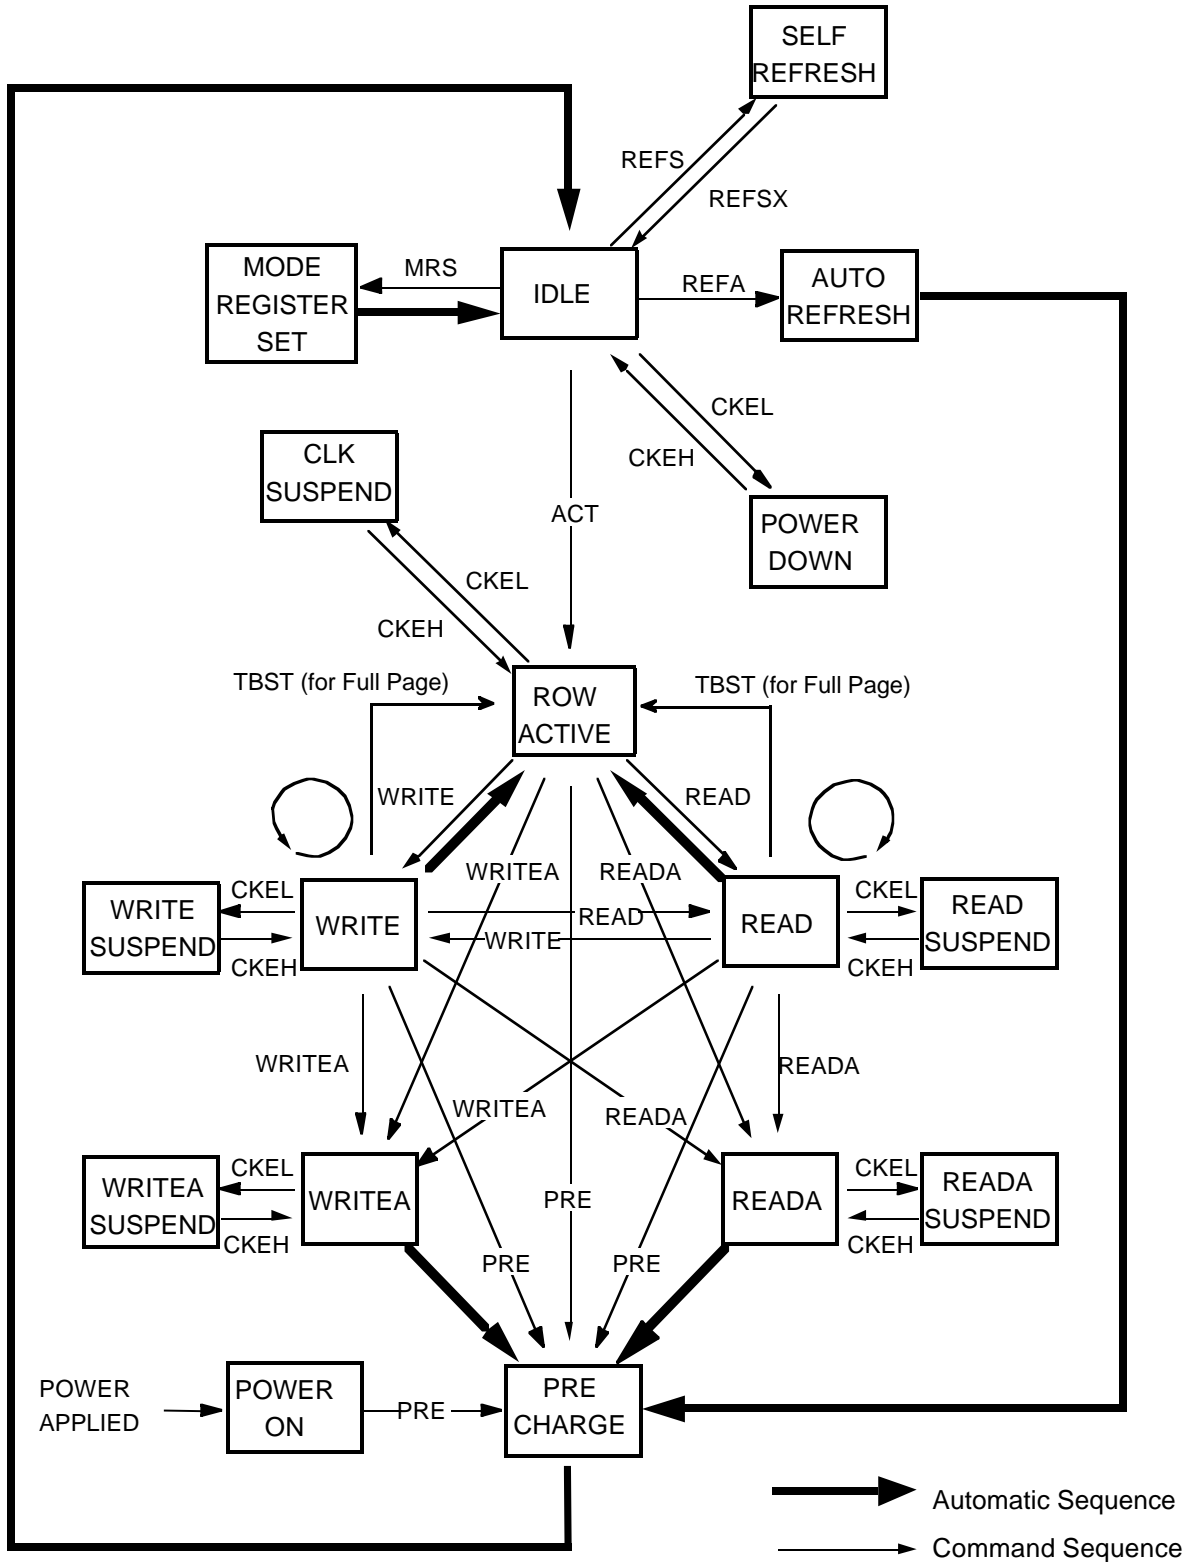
SELF REFRESH

REFS

REFSX

MODE REGISTER SET

MRS

IDLE

REFA

AUTO REFRESH

CKEL

CKEH

CLK SUSPEND

ACT

POWER DOWN

CKEL

CKEH

TBST (for Full Page)

ROW ACTIVE

TBST (for Full Page)

WRITE

READ

WRITEA

READA

CKEL

WRITE SUSPEND

CKEH

WRITE

READ

WRITE

READ

CKEL

READ SUSPEND

CKEH

WRITEA

WRITEA

READA

READA

CKEL

WRITEA SUSPEND

CKEH

WRITEA

PRE

READA

CKEL

READA SUSPEND

CKEH

PRE

PRE

POWER APPLIED

POWER ON

PRE

PRE CHARGE

Automatic Sequence

Command Sequence